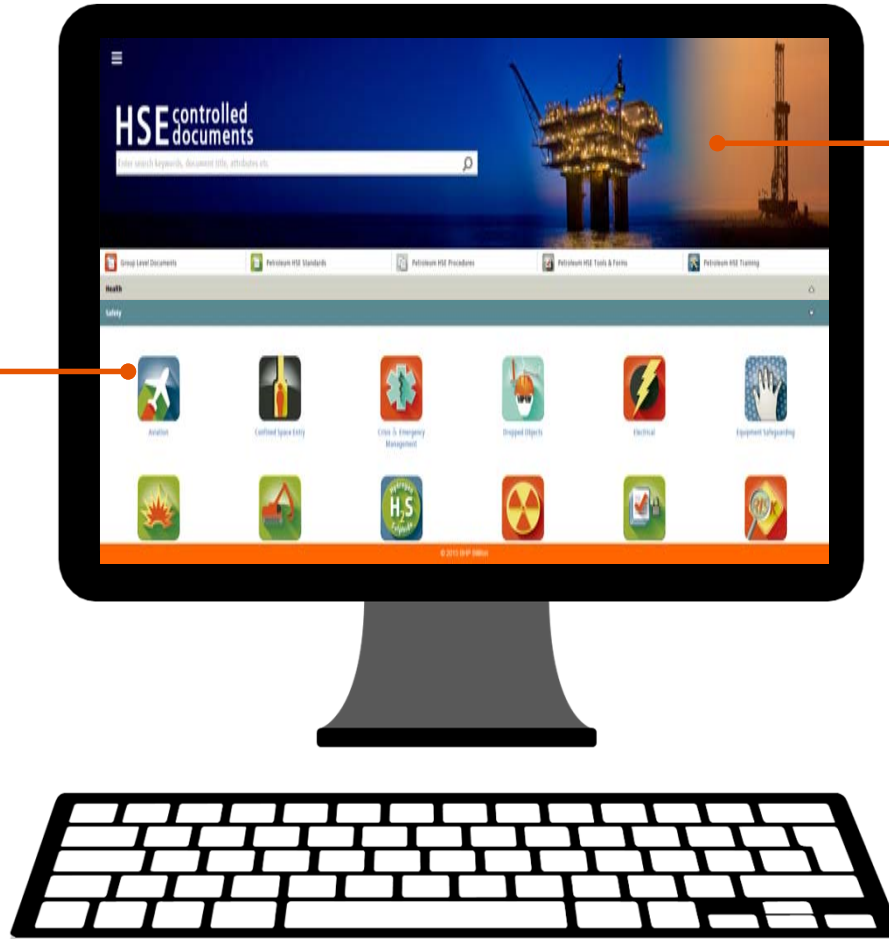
HSE controlled documents

Enter search keywords, document title, attributes etc.

Group Level Documents
Petroleum HSE Standards
Petroleum HSE Procedures
Petroleum HSE Tools & Forms
Petroleum HSE Training

Health
Safety

Aviation
Confined Space Entry
Crisis & Emergency Management
Dropped Objects
Electrical
Equipment Safeguarding

$H_2S$

© 2015 BHP Billiton